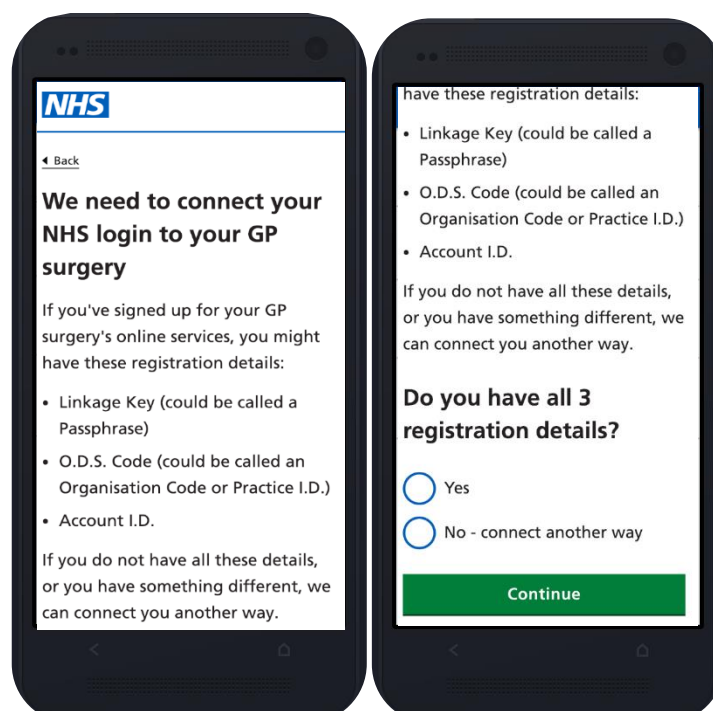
NHS

Back

We need to connect your NHS login to your GP surgery

If you've signed up for your GP surgery's online services, you might have these registration details:

- Linkage Key (could be called a Passphrase)
- O.D.S. Code (could be called an Organisation Code or Practice I.D.)
- Account I.D.

If you do not have all these details, or you have something different, we can connect you another way.

have these registration details:

- Linkage Key (could be called a Passphrase)
- O.D.S. Code (could be called an Organisation Code or Practice I.D.)
- Account I.D.

If you do not have all these details, or you have something different, we can connect you another way.

Do you have all 3 registration details?

Yes

No - connect another way

Continue